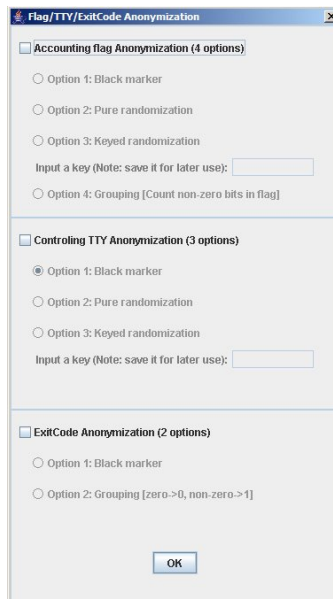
Flag/TTY/ExitCode Anonymization
X

Accounting flag Anonymization (4 options)

Option 1: Black marker

Option 2: Pure randomization

Option 3: Keyed randomization

Input a key (Note: save it for later use):

Option 4: Grouping [Count non-zero bits in flag]

Controling TTY Anonymization (3 options)

Option 1: Black marker

Option 2: Pure randomization

Option 3: Keyed randomization

Input a key (Note: save it for later use):

ExitCode Anonymization (2 options)

Option 1: Black marker

Option 2: Grouping [zero->0, non-zero->1]

OK